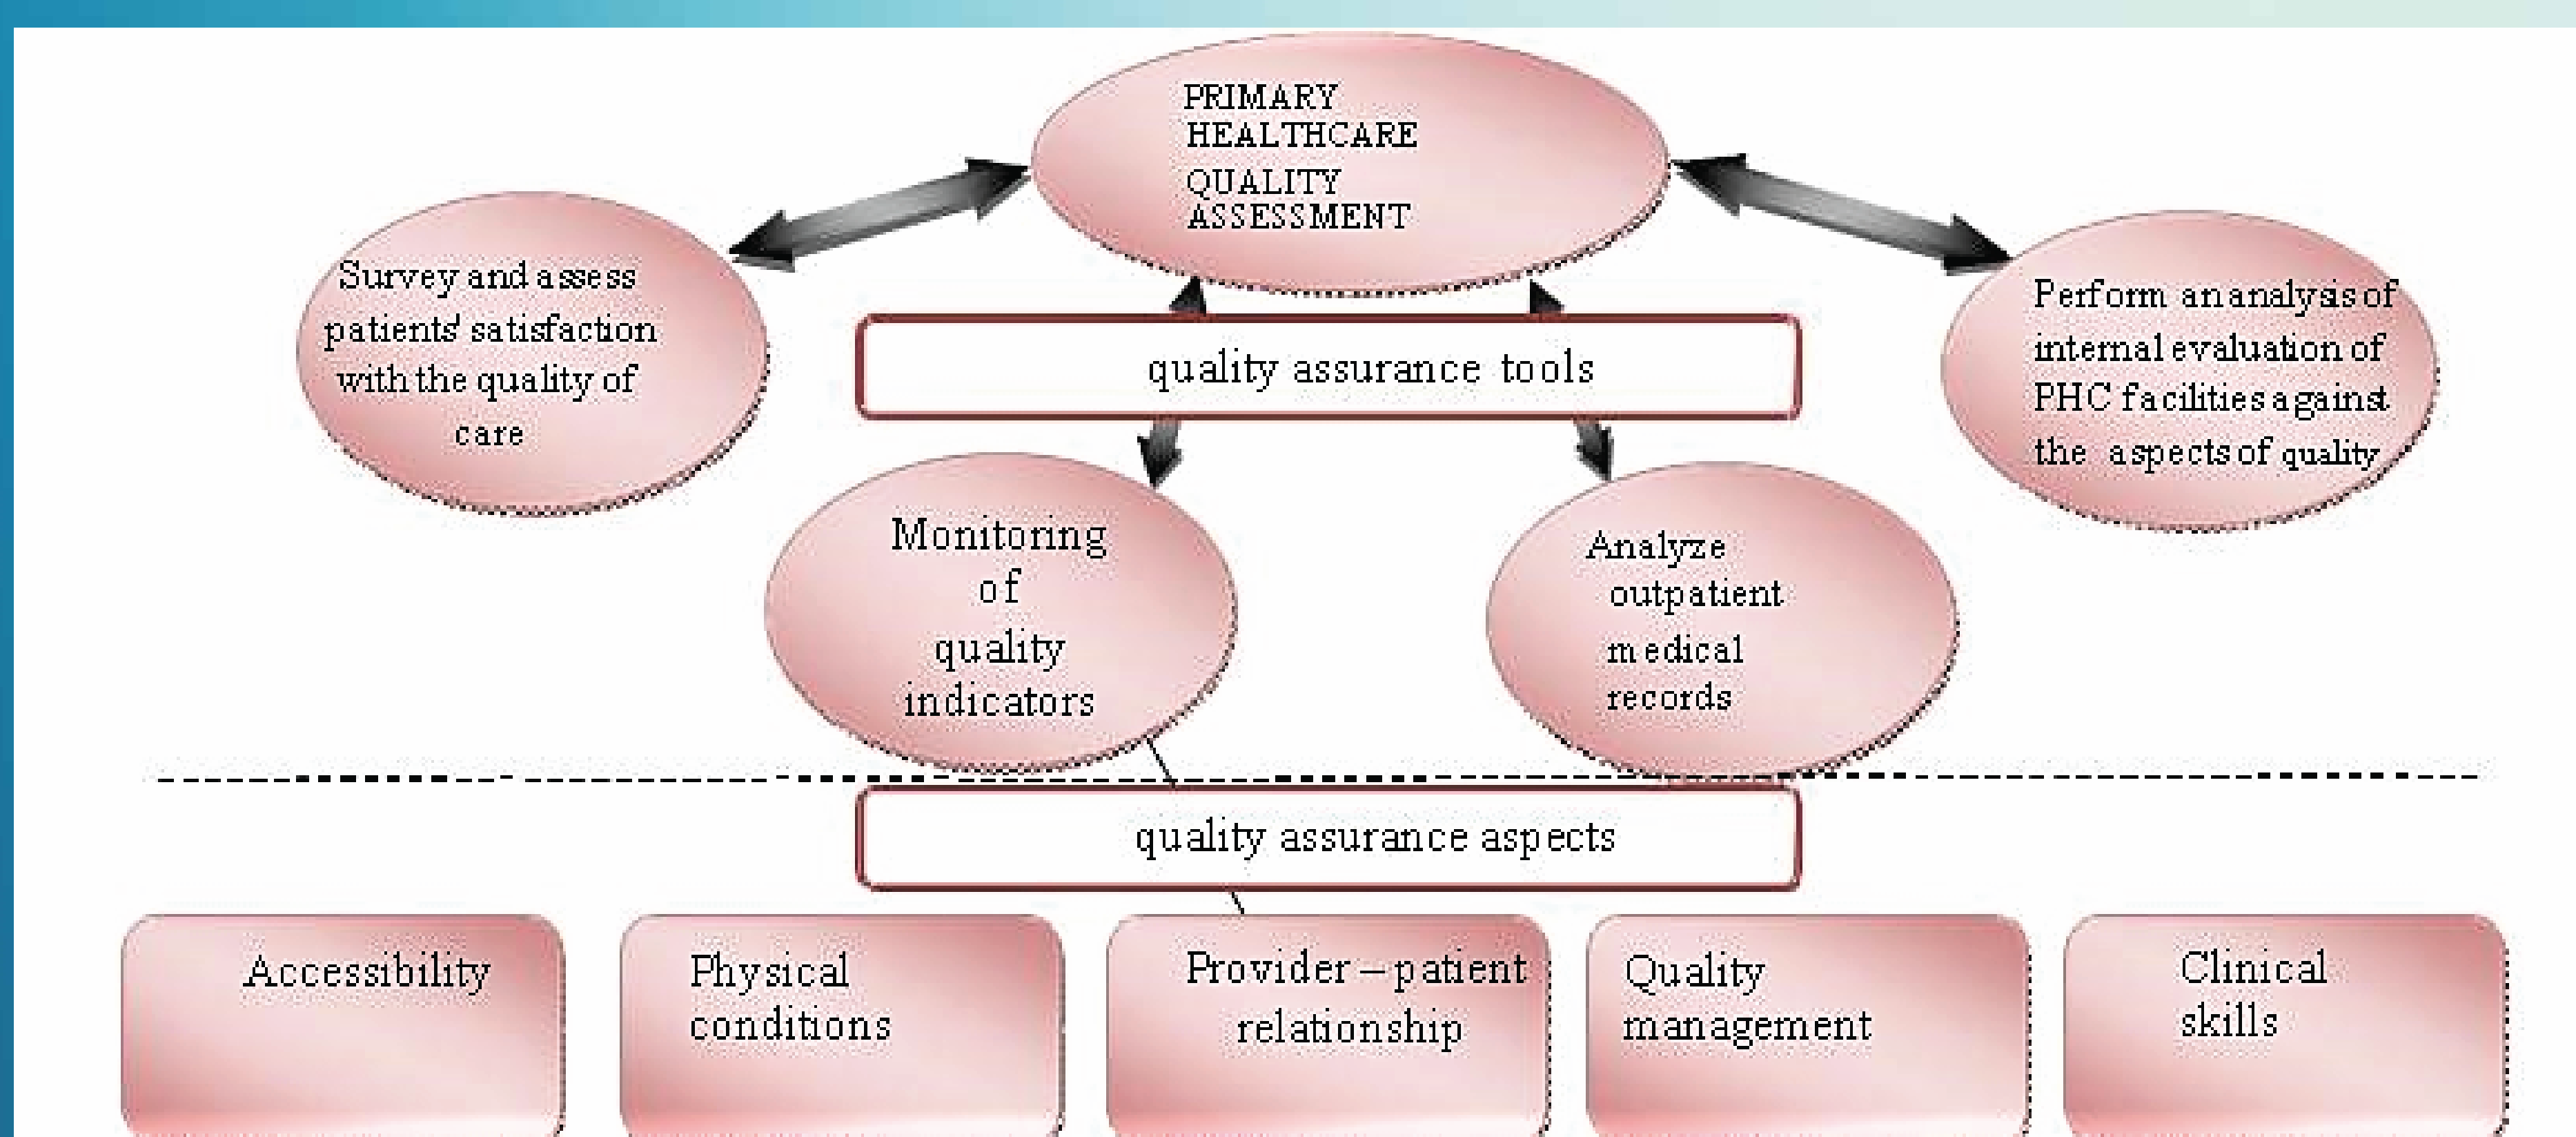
PRIMARY HEALTHCARE QUALITY ASSESSMENT

Survey and assess patients' satisfaction with the quality of care

Perform an analysis of internal evaluation of PHC facilities against the aspects of quality

quality assurance tools

Monitoring of quality indicators

Analyze outpatient medical records

quality assurance aspects

Accessibility

Physical conditions

Provider – patient relationship

Quality management

Clinical skills